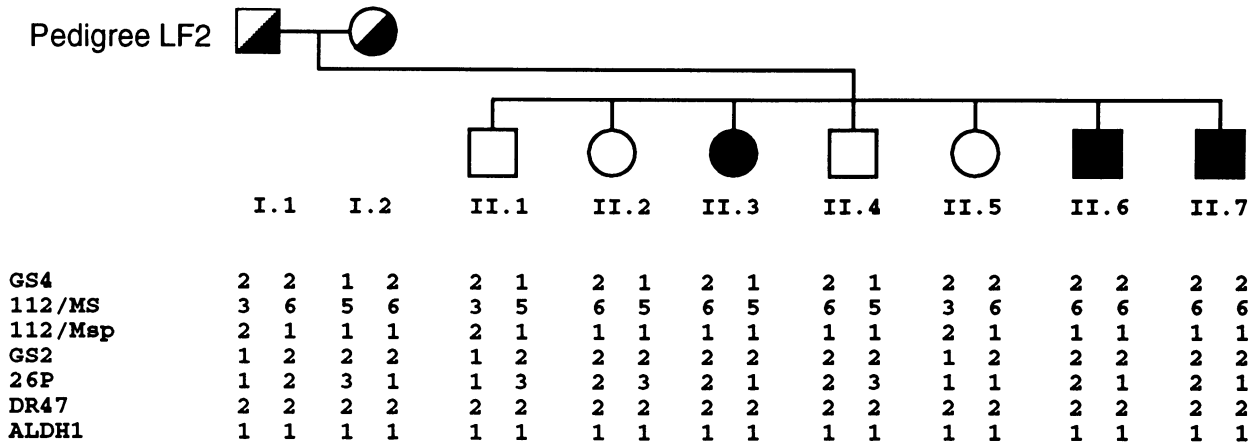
Pedigree LF2

|  | I.1 | I.2 | II.1 | II.2 | II.3 | II.4 | II.5 | II.6 | II.7 |
|---|---|---|---|---|---|---|---|---|---|
| GS4 | 2 2 | 1 2 | 2 1 | 2 1 | 2 1 | 2 1 | 2 2 | 2 2 | 2 2 |
| 112/MS | 3 6 | 5 6 | 3 5 | 6 5 | 6 5 | 6 5 | 3 6 | 6 6 | 6 6 |
| 112/Msp | 2 1 | 1 1 | 2 1 | 1 1 | 1 1 | 1 1 | 2 1 | 1 1 | 1 1 |
| GS2 | 1 2 | 2 2 | 1 2 | 2 2 | 2 2 | 2 2 | 1 2 | 2 2 | 2 2 |
| 26P | 1 2 | 3 1 | 1 3 | 2 3 | 2 1 | 2 3 | 1 1 | 2 1 | 2 1 |
| DR47 | 2 2 | 2 2 | 2 2 | 2 2 | 2 2 | 2 2 | 2 2 | 2 2 | 2 2 |
| ALDH1 | 1 1 | 1 1 | 1 1 | 1 1 | 1 1 | 1 1 | 1 1 | 1 1 | 1 1 |